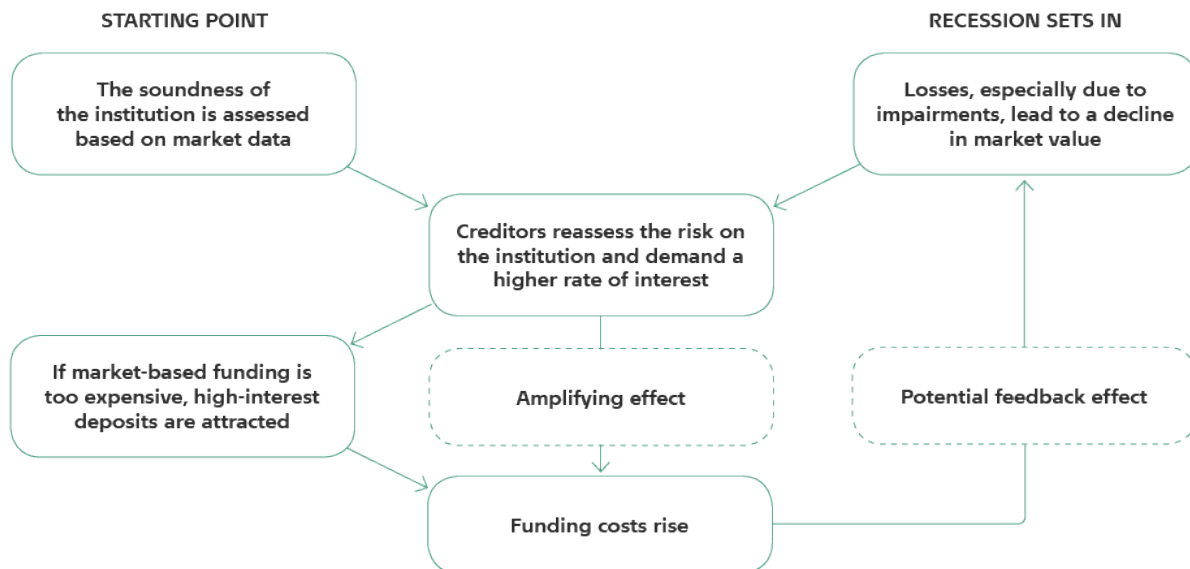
STARTING POINT

RECESSION SETS IN

The soundness of the institution is assessed based on market data

Losses, especially due to impairments, lead to a decline in market value

Creditors reassess the risk on the institution and demand a higher rate of interest

If market-based funding is too expensive, high-interest deposits are attracted

Amplifying effect

Potential feedback effect

Funding costs rise